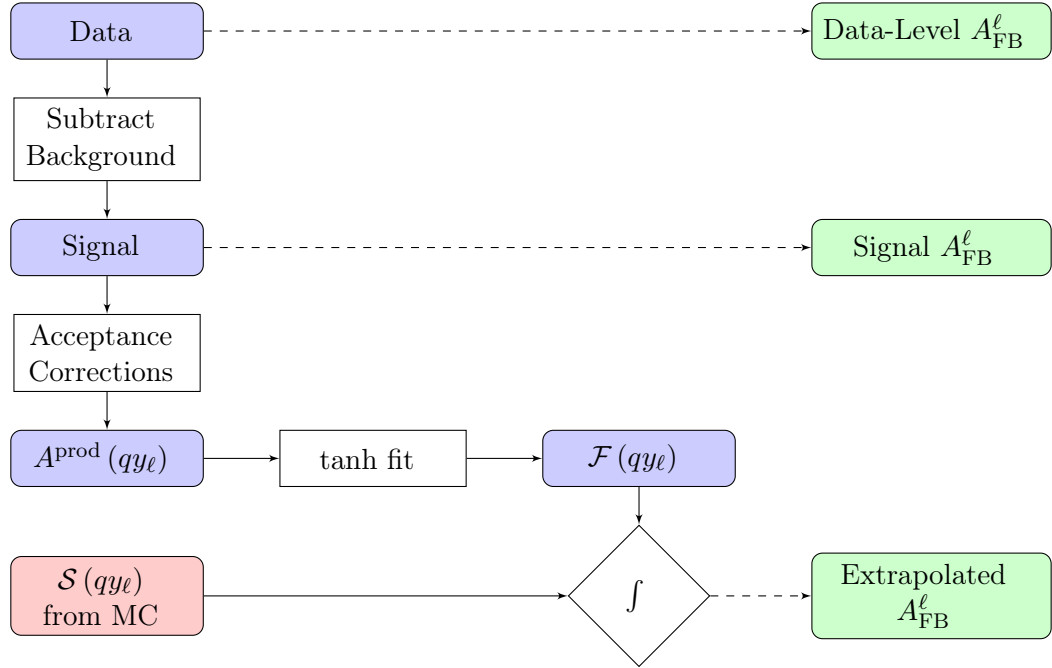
Data

Data-Level $A_{\text{FB}}^{\ell}$

Subtract Background

Signal

Signal $A_{\text{FB}}^{\ell}$

Acceptance Corrections

$A^{\text{prod}}(qy_{\ell})$

tanh fit

$\mathcal{F}(qy_{\ell})$

$\mathcal{S}(qy_{\ell})$ from MC

$\int$

Extrapolated $A_{\text{FB}}^{\ell}$